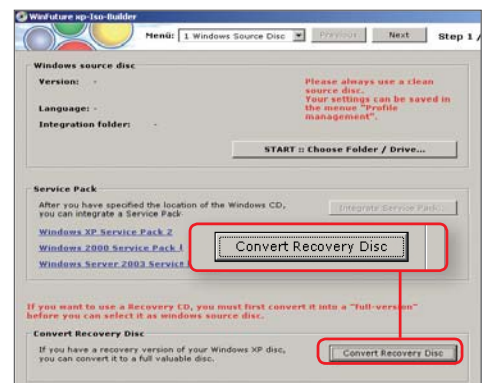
WinFuture xp-Iso-Builder

Menü: 1 Windows Source Disc
Previous
Next
Step 1 /

Windows source disc

Version: -

Language: -

Integration folder: -

Please always use a clean source disc.
Your settings can be saved in the menue "Profile management".

START :: Choose Folder / Drive...

Service Pack

After you have specified the location of the Windows CD, you can integrate a Service Pack

Integrate Service Pack...

Windows XP Service Pack 2

Windows 2000 Service Pack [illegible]

Windows Server 2003 Service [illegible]

Convert Recovery Disc

If you want to use a Recovery CD, you must first convert it into a "full-version" before you can select it as windows source disc.

Convert Recovery Disc

If you have a recovery version of your Windows XP disc, you can convert it to a full valuable disc.

Convert Recovery Disc